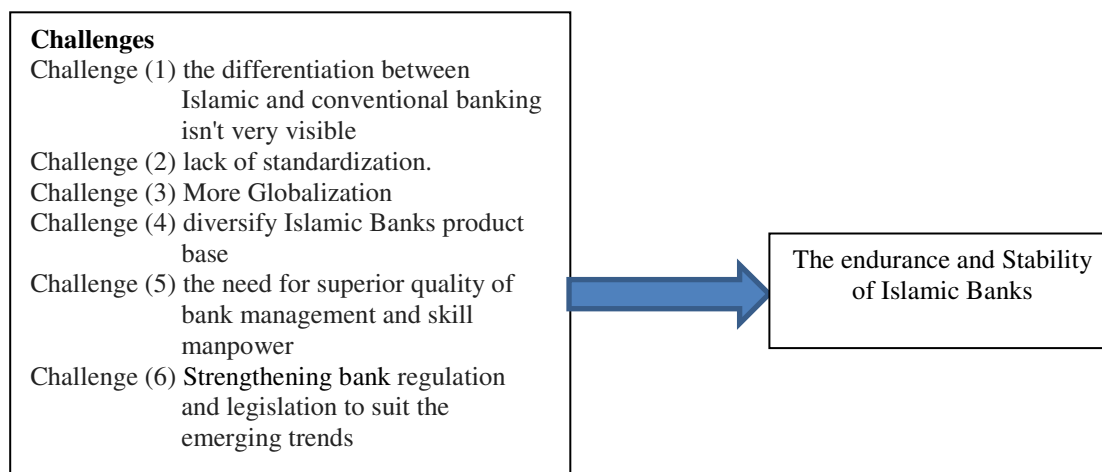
**Challenges**

Challenge (1) the differentiation between Islamic and conventional banking isn't very visible

Challenge (2) lack of standardization.

Challenge (3) More Globalization

Challenge (4) diversify Islamic Banks product base

Challenge (5) the need for superior quality of bank management and skill manpower

Challenge (6) Strengthening bank regulation and legislation to suit the emerging trends

The endurance and Stability of Islamic Banks